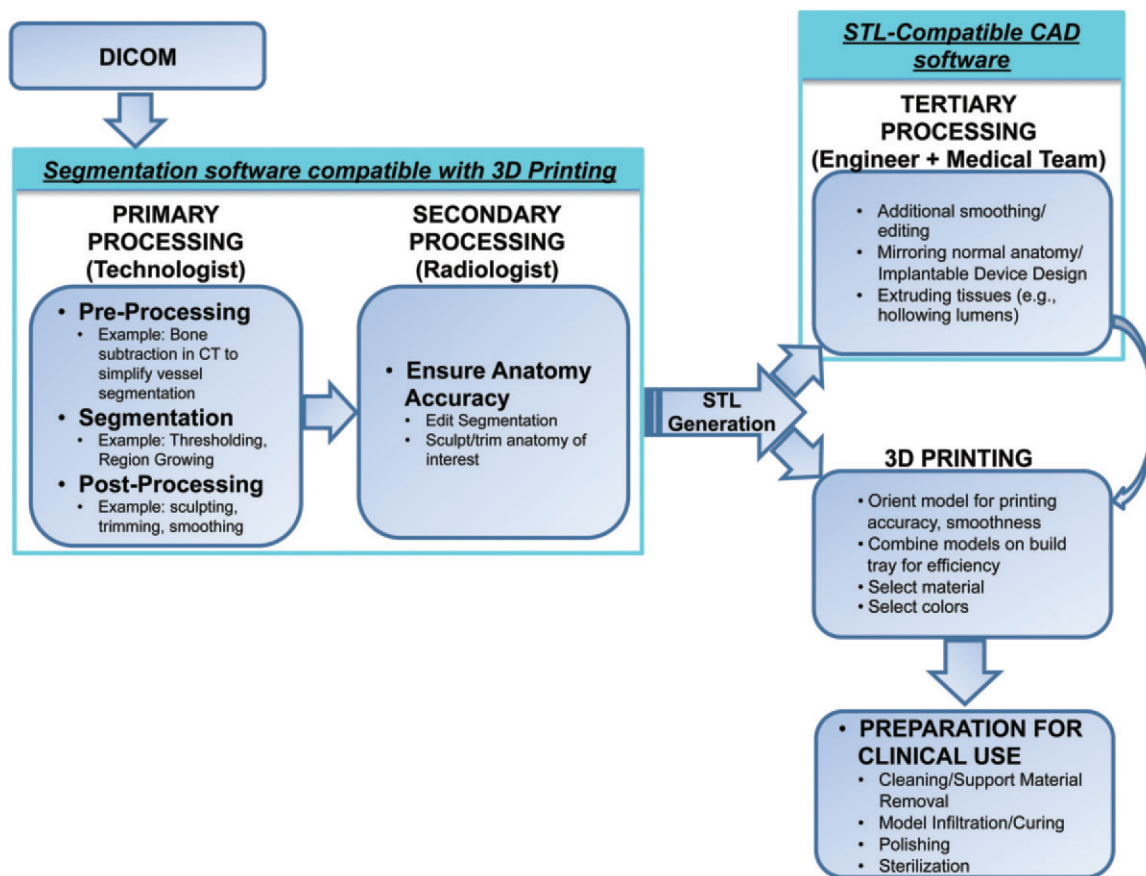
DICOM

Segmentation software compatible with 3D Printing

PRIMARY PROCESSING (Technologist)

• Pre-Processing
• Example: Bone subtraction in CT to simplify vessel segmentation
• Segmentation
• Example: Thresholding, Region Growing
• Post-Processing
• Example: sculpting, trimming, smoothing

SECONDARY PROCESSING (Radiologist)

• Ensure Anatomy Accuracy
• Edit Segmentation
• Sculpt/trim anatomy of interest

STL Generation

STL-Compatible CAD software

TERTIARY PROCESSING (Engineer + Medical Team)

• Additional smoothing/ editing
• Mirroring normal anatomy/ Implantable Device Design
• Extruding tissues (e.g., hollowing lumens)

3D PRINTING

• Orient model for printing accuracy, smoothness
• Combine models on build tray for efficiency
• Select material
• Select colors

• PREPARATION FOR CLINICAL USE
• Cleaning/Support Material Removal
• Model Infiltration/Curing
• Polishing
• Sterilization